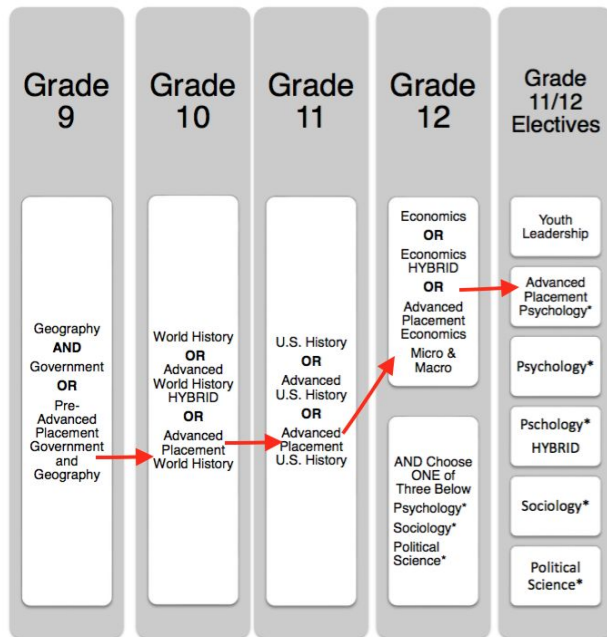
Grade 9

Geography AND Government OR Pre-Advanced Placement Government and Geography

Grade 10

World History OR Advanced World History HYBRID OR Advanced Placement World History

Grade 11

U.S. History OR Advanced U.S. History OR Advanced Placement U.S. History

Grade 12

Economics OR Economics HYBRID OR Advanced Placement Economics Micro & Macro

AND Choose ONE of Three Below Psychology* Sociology* Political Science*

Grade 11/12 Electives

Youth Leadership

Advanced Placement Psychology*

Psychology*

Pschology* HYBRID

Sociology*

Political Science*